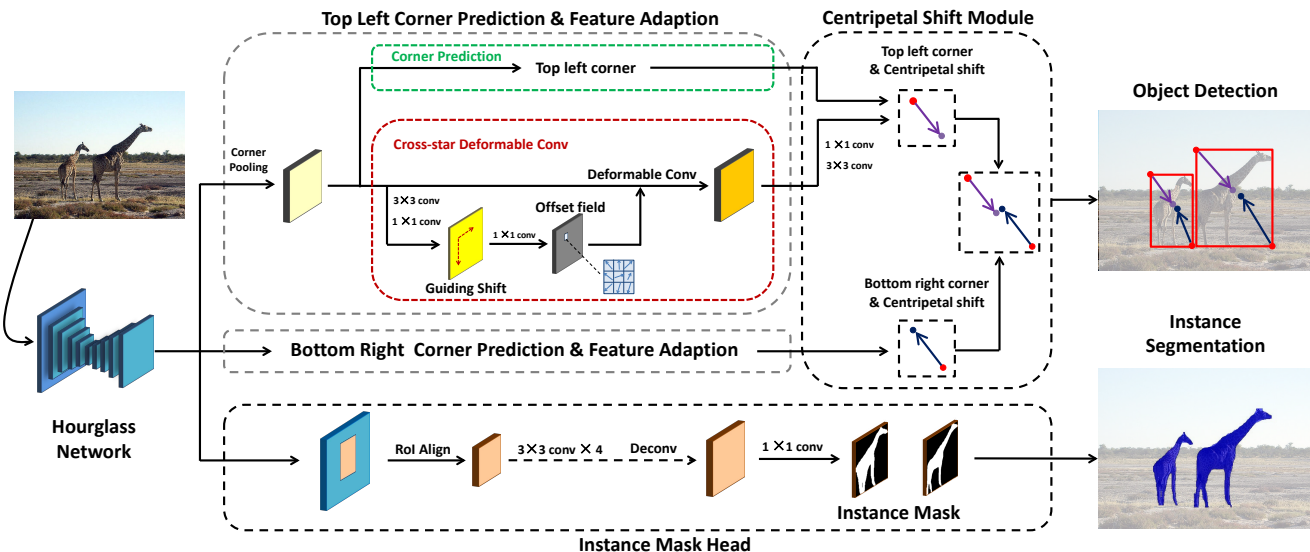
Top Left Corner Prediction & Feature Adaption

Centripetal Shift Module

Corner Prediction

Top left corner

Top left corner & Centripetal shift

Object Detection

Corner Pooling

Cross-star Deformable Conv

$1\times1$ conv

$3\times3$ conv

Deformable Conv

$3\times3$ conv

$1\times1$ conv

Offset field

$1\times1$ conv

Guiding Shift

Bottom right corner & Centripetal shift

Instance Segmentation

Bottom Right Corner Prediction & Feature Adaption

Hourglass Network

RoI Align

$3\times3$ conv $\times$ 4

Deconv

$1\times1$ conv

Instance Mask

Instance Mask Head